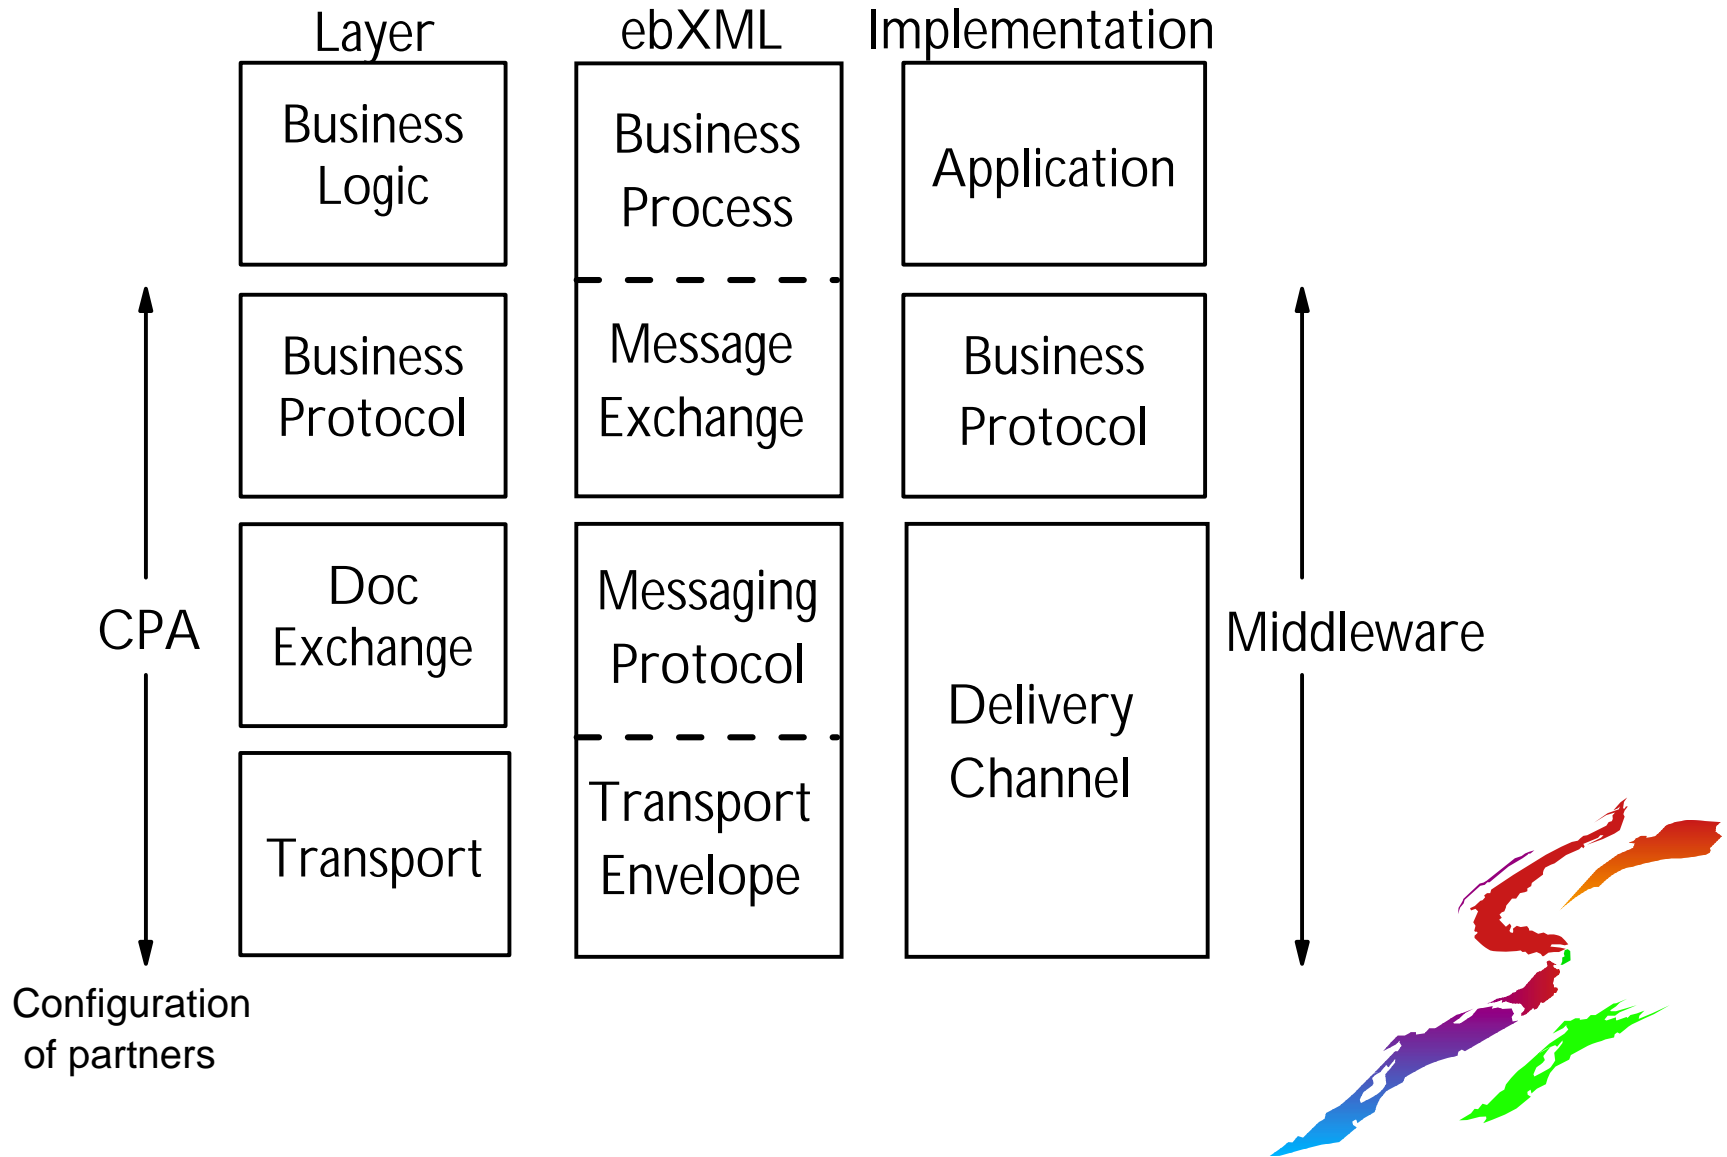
| Layer | ebXML | Implementation |
|---|---|---|
| Business Logic | Business Process | Application |
| Business Protocol | Message Exchange | Business Protocol |
| Doc Exchange | Messaging Protocol | Delivery Channel |
| Transport | Transport Envelope | Delivery Channel |

CPA

Configuration of partners

Middleware